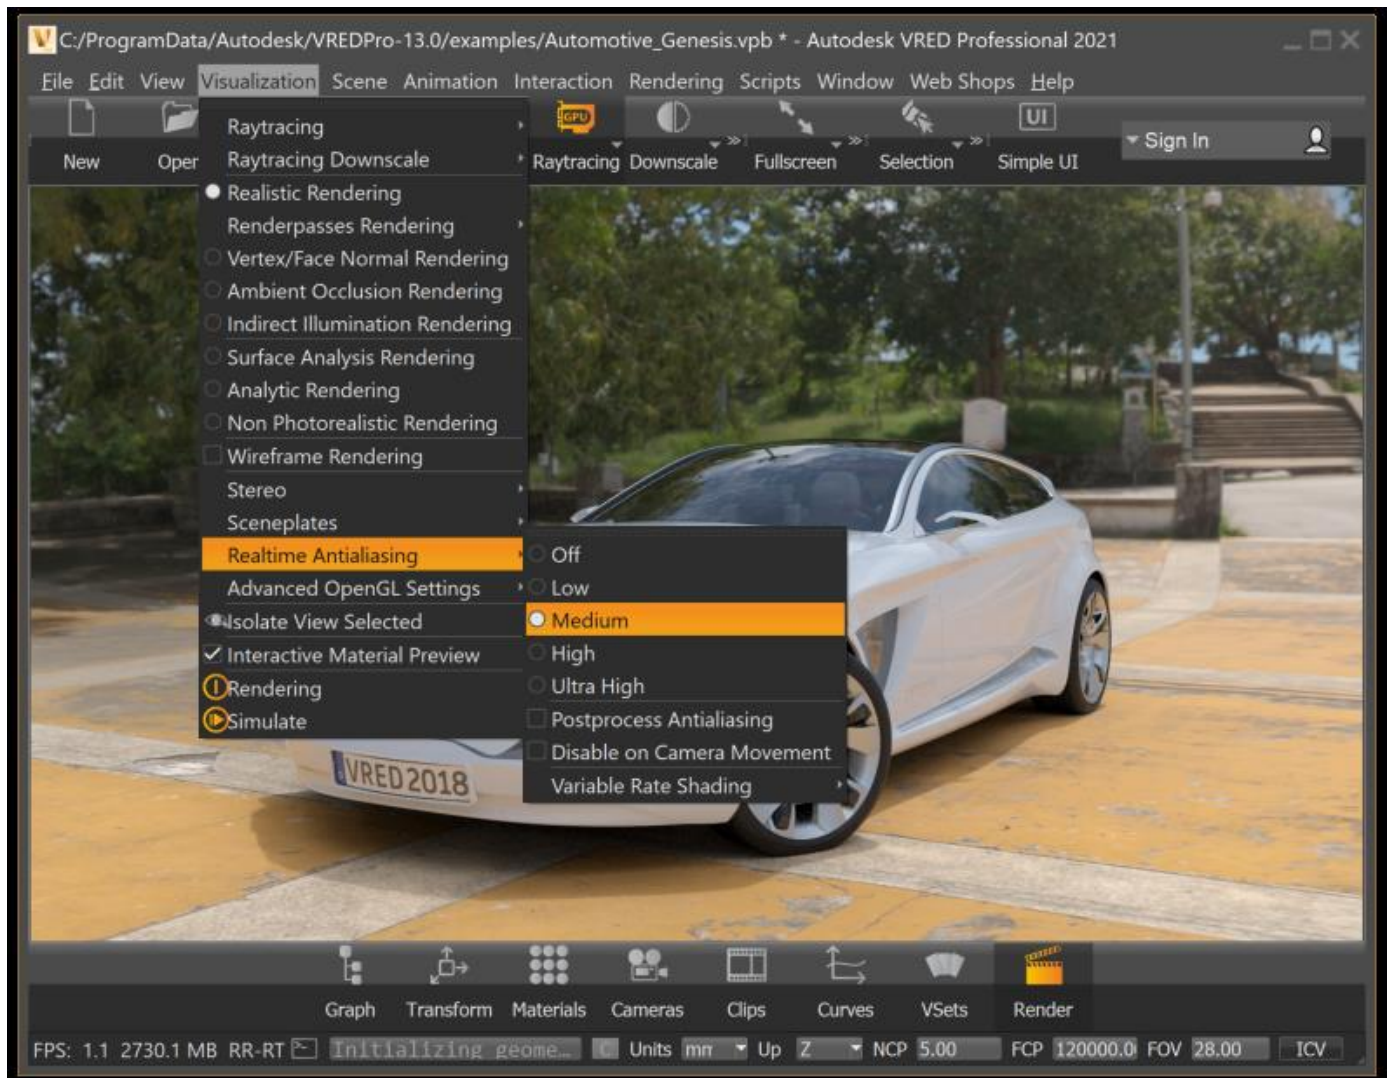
C:/ProgramData/Autodesk/VREDPro-13.0/examples/Automotive_Genesis.vpb * - Autodesk VRED Professional 2021

File Edit View Visualization Scene Animation Interaction Rendering Scripts Window Web Shops Help

New Oper Raytracing Downscale Fullscreen Selection Simple UI

GPU

UI

Sign In

Raytracing
Raytracing Downscale
Realistic Rendering
Renderpasses Rendering
Vertex/Face Normal Rendering
Ambient Occlusion Rendering
Indirect Illumination Rendering
Surface Analysis Rendering
Analytic Rendering
Non Photorealistic Rendering
Wireframe Rendering
Stereo
Sceneplates
Realtime Antialiasing
Advanced OpenGL Settings
Isolate View Selected
Interactive Material Preview
Rendering
Simulate

Off
Low
Medium
High
Ultra High
Postprocess Antialiasing
Disable on Camera Movement
Variable Rate Shading

VRED 2018

Graph Transform Materials Cameras Clips Curves VSets Render

FPS: 1.1 2730.1 MB RR-RT Initializing geome... Units mm Up Z NCP 5.00 FCP 120000.0 FOV 28.00 ICV